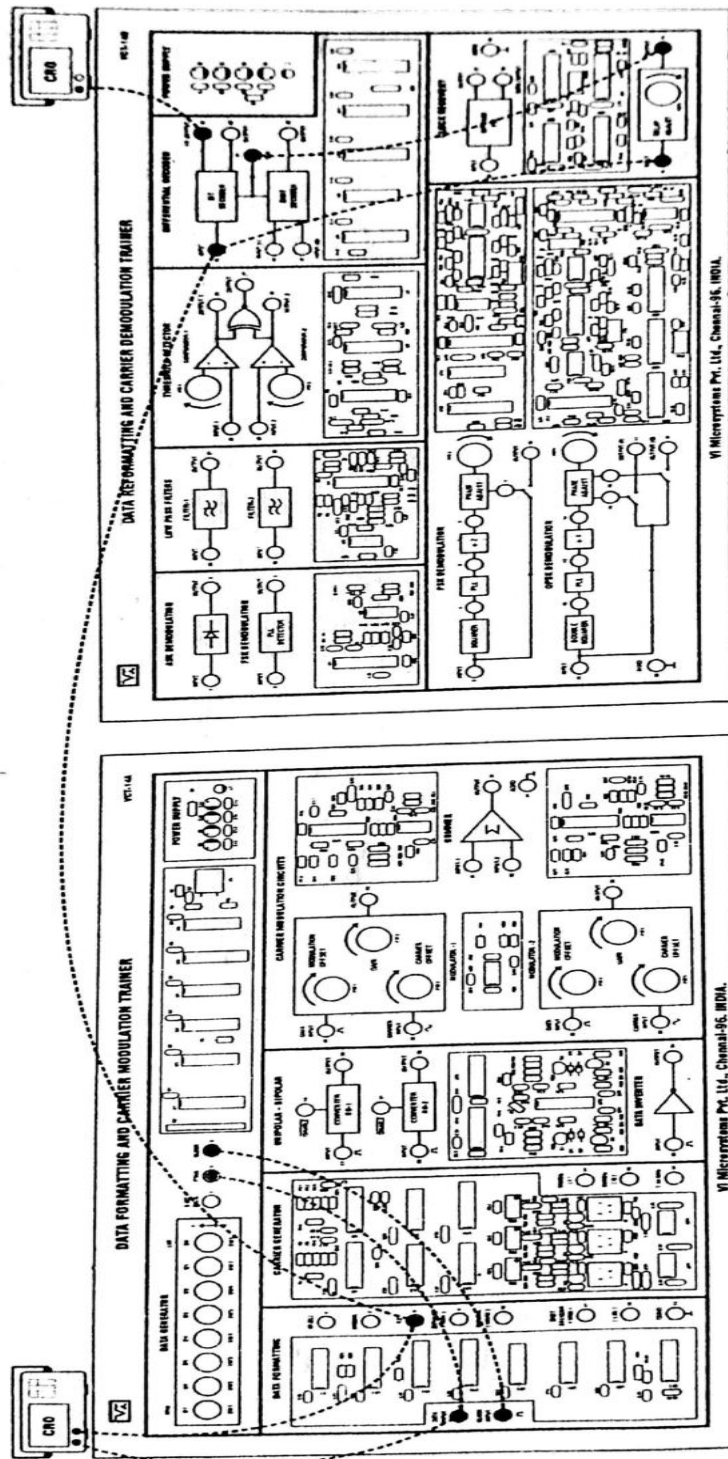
CRO

VCT-14B

DATA REFORMATTING AND CARRIER DEMODULATION TRAINER

POWER SUPPLY

DIFFERENTIAL DECODER

THRESHOLD DETECTOR

LOW PASS FILTER

FILTER-1

FILTER-2

ASK DEMODULATION

FSK DEMODULATION

PLL DETECTOR

FSK DEMODULATION

PSK DEMODULATION

CLOCK RECOVERY

VI Microsystems Pvt. Ltd., Chennai-96. INDIA.

CRO

VCT-14A

DATA FORMATTING AND CARRIER MODULATION TRAINER

DATA GENERATION

POWER SUPPLY

CARRIER MODULATION CIRCUITS

MODULATION

CARRIER

SUMMER

MODULATOR-1

MODULATOR-2

UNIPOLAR - BIPOLAR

CONVERTER

DATA INVERTER

CARRIER GENERATOR

DATA FORMATTING

VI Microsystems Pvt. Ltd., Chennai-96. INDIA.